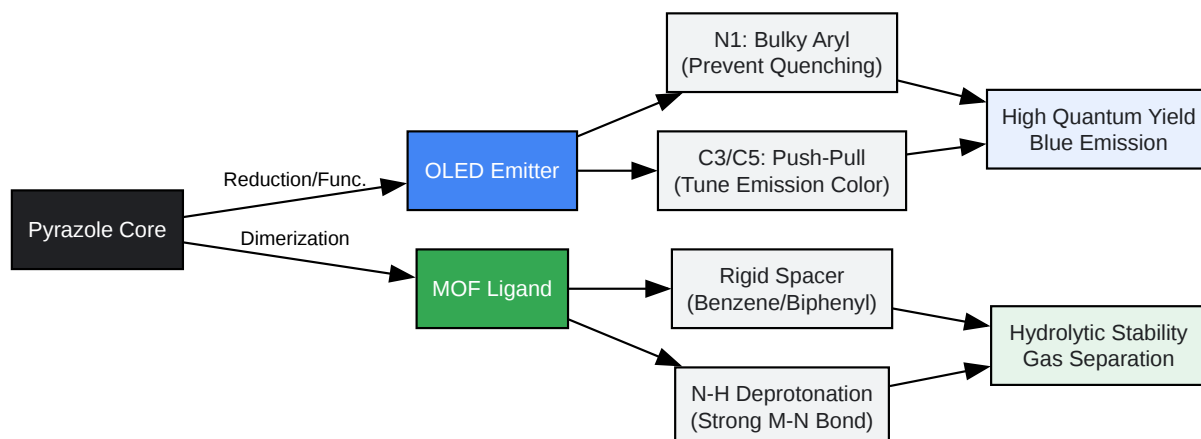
Pyrazole Core

Reduction/Func.

Dimerization

OLED Emitter

MOF Ligand

N1: Bulky Aryl
(Prevent Quenching)

C3/C5: Push-Pull
(Tune Emission Color)

Rigid Spacer
(Benzene/Biphenyl)

N-H Deprotonation
(Strong M-N Bond)

High Quantum Yield
Blue Emission

Hydrolytic Stability
Gas Separation